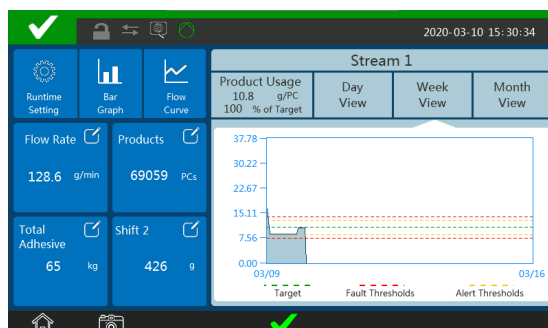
2020-03-10 15:30:34

Runtime Setting

Bar Graph

Flow Curve

Stream 1

Product Usage 10.8 g/PC 100 % of Target

Day View

Week View

Month View

Flow Rate

128.6 g/min

Products

69059 PCs

Total Adhesive

65 kg

Shift 2

426 g

37.78

30.22

22.67

15.11

7.56

0.00

03/09

03/16

Target

Fault Thresholds

Alert Thresholds